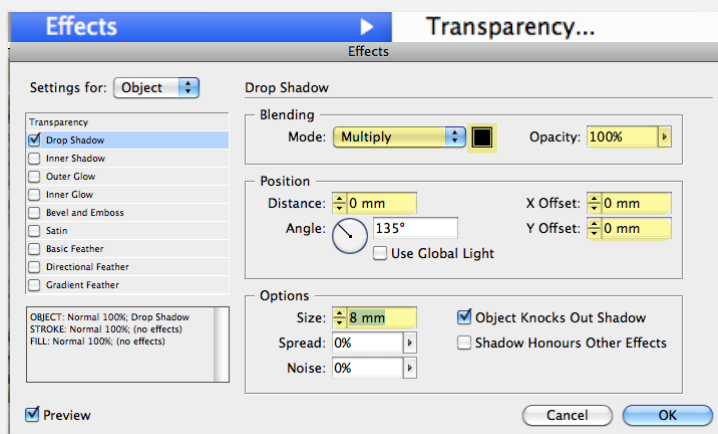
Effects
Transparency...
Effects

Settings for: Object

Transparency
Drop Shadow
Inner Shadow
Outer Glow
Inner Glow
Bevel and Emboss
Satin
Basic Feather
Directional Feather
Gradient Feather

OBJECT: Normal 100%; Drop Shadow
STROKE: Normal 100%; (no effects)
FILL: Normal 100%; (no effects)

Drop Shadow

Blending
Mode: Multiply
Opacity: 100%

Position
Distance: 0 mm
X Offset: 0 mm
Angle: 135°
Y Offset: 0 mm
Use Global Light

Options
Size: 8 mm
Object Knocks Out Shadow
Spread: 0%
Shadow Honours Other Effects
Noise: 0%

Preview
Cancel
OK